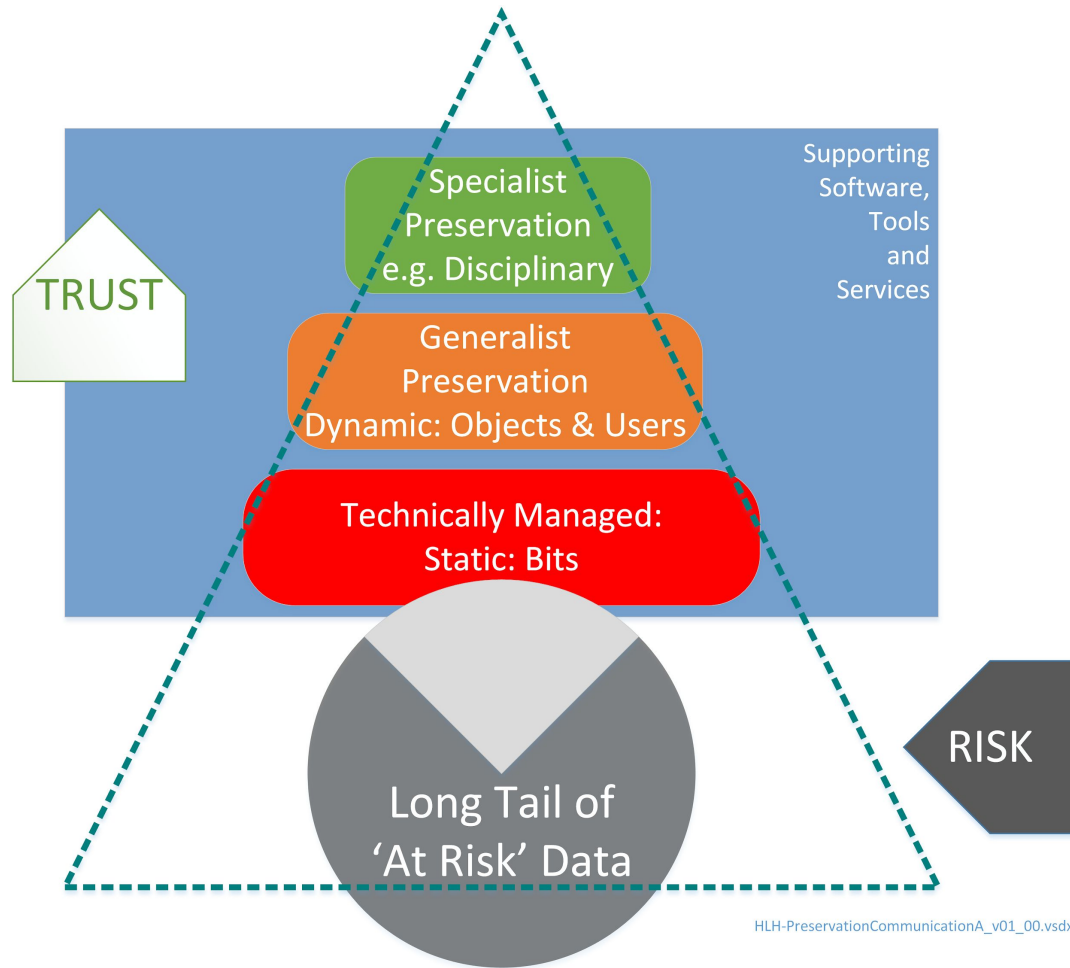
Supporting Software, Tools and Services

TRUST

Specialist Preservation e.g. Disciplinary

Generalist Preservation Dynamic: Objects & Users

Technically Managed: Static: Bits

RISK

Long Tail of 'At Risk' Data

HLH-PreservationCommunicationA_v01_00.vsdx